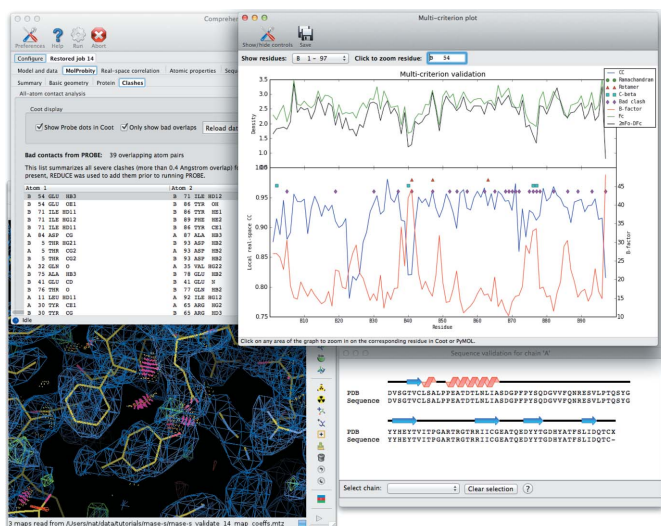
Comprehen

Preferences Help Run Abort

Configure Restored job 14

Model and data MolProbity Real-space correlation Atomic properties Sequ

Summary Basic geometry Protein Clashes

All-atom contact analysis

Coot display

Show Probe dots in Coot Only show bad overlaps Reload dat

Bad contacts from PROBE: 39 overlapping atom pairs

This list summarizes all severe clashes (more than 0.4 Angstrom overlap) fo present, REDUCE was used to add them prior to running PROBE.

| Atom 1 | Atom 2 |
|---|---|
| B 54 GLU HB3 | B 71 ILE HG12 |
| B 54 GLU OE1 | B 86 TYR OH |
| B 71 ILE HD11 | B 86 TYR HE1 |
| B 71 ILE HG12 | B 89 PHE HE2 |
| B 71 ILE HD11 | B 86 TYR CE1 |
| A 84 ASP CG | B 87 ALA HB3 |
| B 5 THR HG21 | B 93 ASP HB2 |
| B 5 THR CG2 | B 93 ASP HB2 |
| B 5 THR CG2 | A 93 ASP HB2 |
| A 32 GLN O | A 35 VAL HG12 |
| B 75 ALA HB3 | B 78 GLU HB2 |
| B 41 GLU CD | B 41 GLU N |
| B 76 THR O | B 77 GLN HB2 |
| A 11 LEU HD11 | A 92 ILE HG12 |
| A 30 TYR CE1 | B 65 ARG HG2 |
| B 30 TYR CG | B 65 ARG HD3 |

Idle

Multi-criterion plot

Show/hide controls Save

Show residues: B 1 - 97 Click to zoom residue: B 54

Multi-criterion validation

CC
Ramachandran
Rotamer
C-beta
Bad clash
B-factor
Fc
2mFo-DFc

Density

3.5
3.0
2.5
2.0
1.5
1.0
0.5

Local real-space CC

0.95
0.90
0.85
0.80
0.75

B-factor

45
40
35
30
25
20
15
10

810 820 830 840 850 860 870 880 890

Residue

Click on any area of the graph to zoom in on the corresponding residue in Coot or PyMOL.

Sequence validation for chain 'A'

PDB DVSGTVCLSALPPEATDTLNLIASDGPFPYSQDGVVFQNRESVLPTQSYG
Sequence DVSGTVCLSALPPEATDTLNLIASDGPFPYSQDGVVFQNRESVLPTQSYG

PDB YYHEYTVITPGARTRGTRRIICGEATQEDYYTGDHYATFSLIDQTCK
Sequence YYHEYTVITPGARTRGTRRIICGEATQEDYYTGDHYATFSLIDQTC-

Select chain: Clear selection ?

3 maps read from /Users/nat/data/tutorials/mase-s/mase-s_validate_14_map_coeffs.mtz